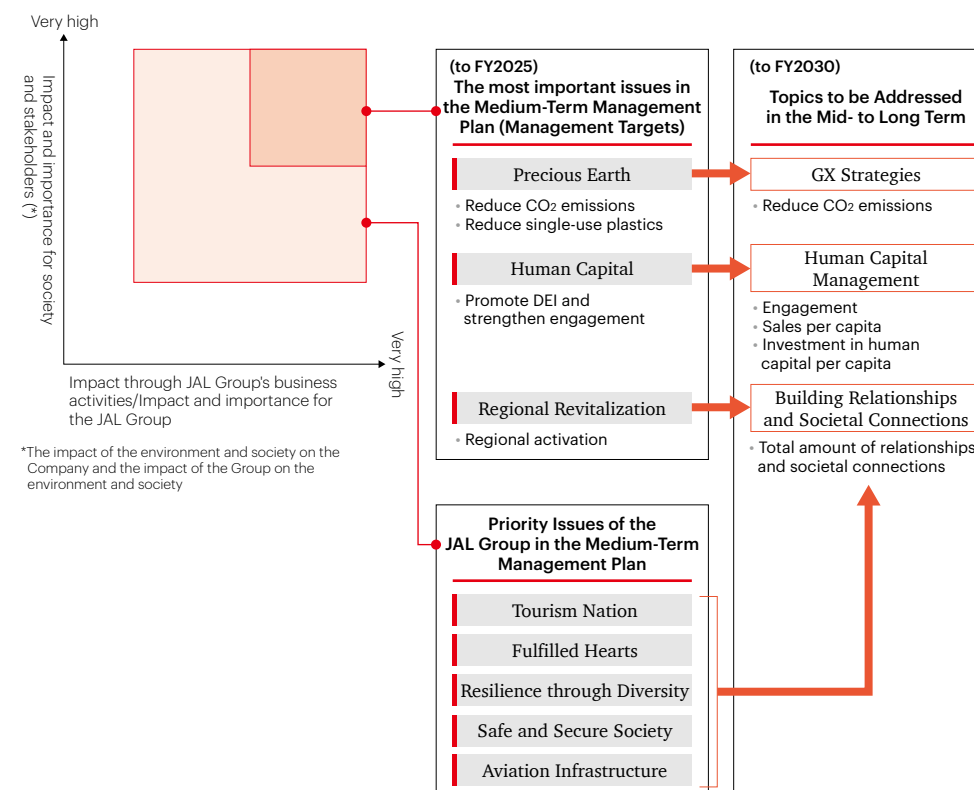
Very high

Impact and importance for society and stakeholders (*)

Very high

Impact through JAL Group's business activities/Impact and importance for the JAL Group

*The impact of the environment and society on the Company and the impact of the Group on the environment and society

(to FY2025)
The most important issues in the Medium-Term Management Plan (Management Targets)

Precious Earth
• Reduce $CO_2$ emissions
• Reduce single-use plastics

Human Capital
• Promote DEI and strengthen engagement

Regional Revitalization
• Regional activation

(to FY2030)
Topics to be Addressed in the Mid- to Long Term

GX Strategies
• Reduce $CO_2$ emissions

Human Capital Management
• Engagement
• Sales per capita
• Investment in human capital per capita

Building Relationships and Societal Connections
• Total amount of relationships and societal connections

Priority Issues of the JAL Group in the Medium-Term Management Plan

Tourism Nation
Fulfilled Hearts
Resilience through Diversity
Safe and Secure Society
Aviation Infrastructure